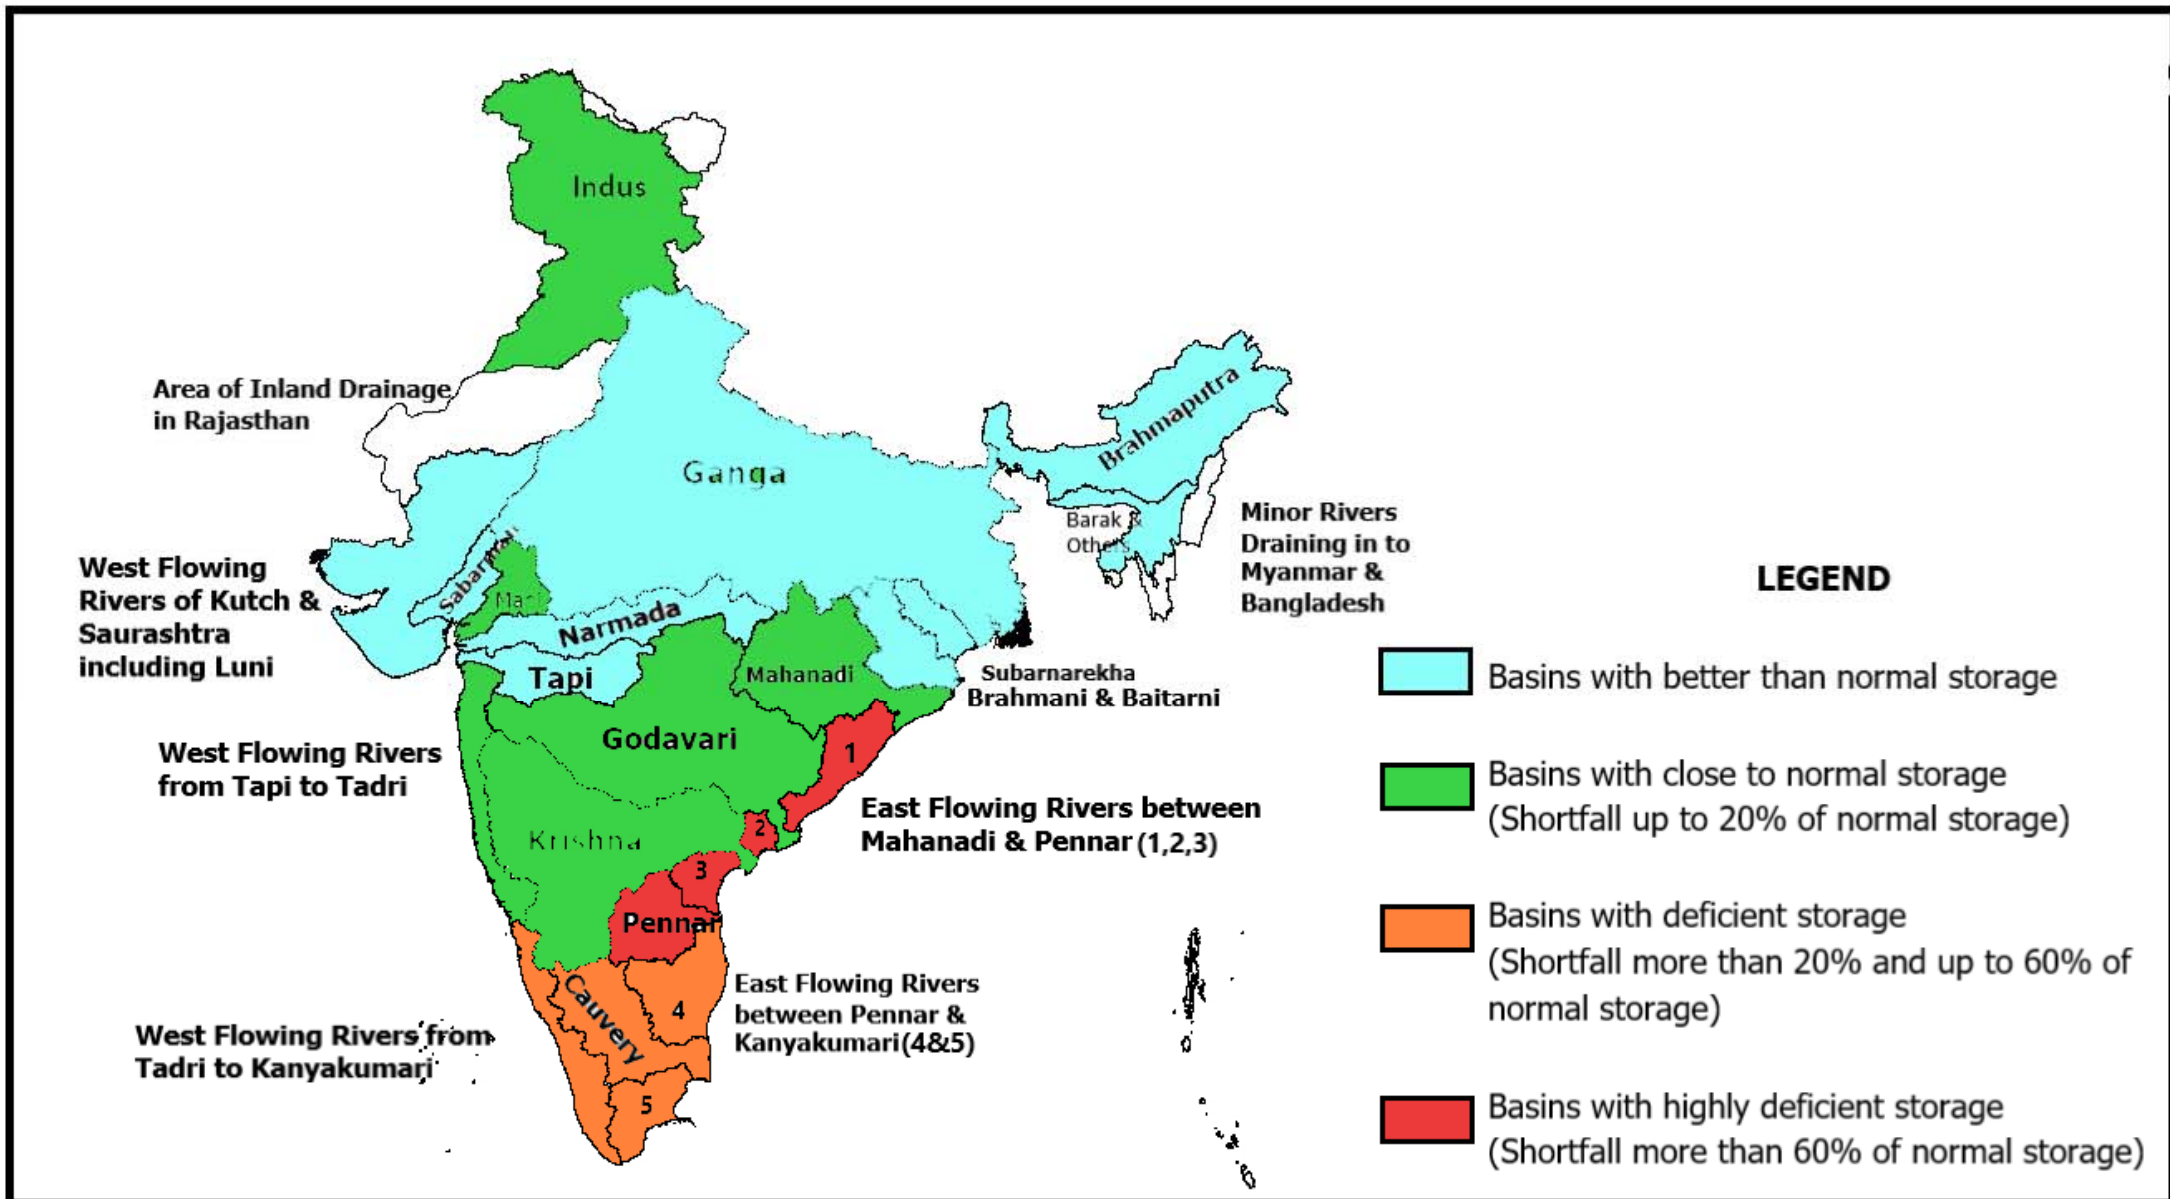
Indus

Area of Inland Drainage in Rajasthan

Ganga

Brahmaputra

Barak & Others

Minor Rivers Draining in to Myanmar & Bangladesh

West Flowing Rivers of Kutch & Saurashtra including Luni

Sabarmati

Mahi

Narmada

Tapi

Mahanadi

Subarnarekha Brahmani & Baitarni

Godavari

1

West Flowing Rivers from Tapi to Tadri

East Flowing Rivers between Mahanadi & Pennar (1,2,3)

2

Krishna

3

Pennar

East Flowing Rivers between Pennar & Kanyakumari(4&5)

Cauvery

4

5

West Flowing Rivers from Tadri to Kanyakumari

LEGEND

Basins with better than normal storage

Basins with close to normal storage (Shortfall up to 20% of normal storage)

Basins with deficient storage (Shortfall more than 20% and up to 60% of normal storage)

Basins with highly deficient storage (Shortfall more than 60% of normal storage)